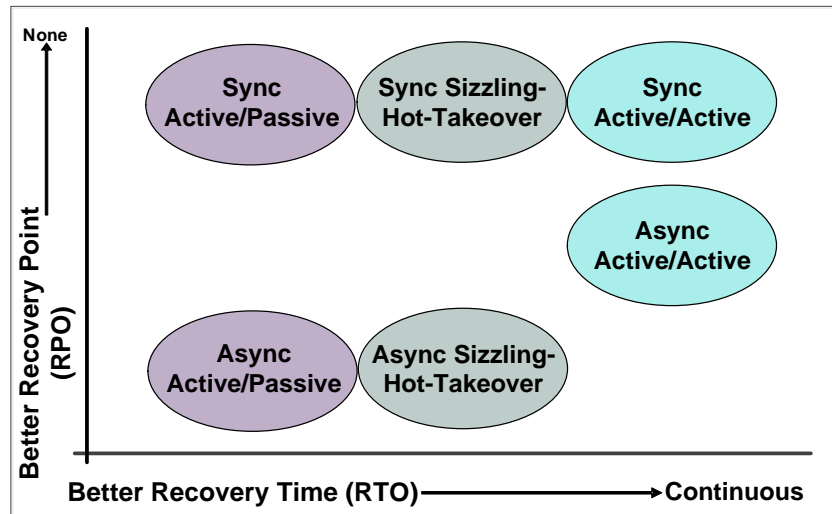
None

Better Recovery Point (RPO)

Sync Active/Passive

Sync Sizzling-Hot-Takeover

Sync Active/Active

Async Active/Active

Async Active/Passive

Async Sizzling-Hot-Takeover

Better Recovery Time (RTO)

Continuous